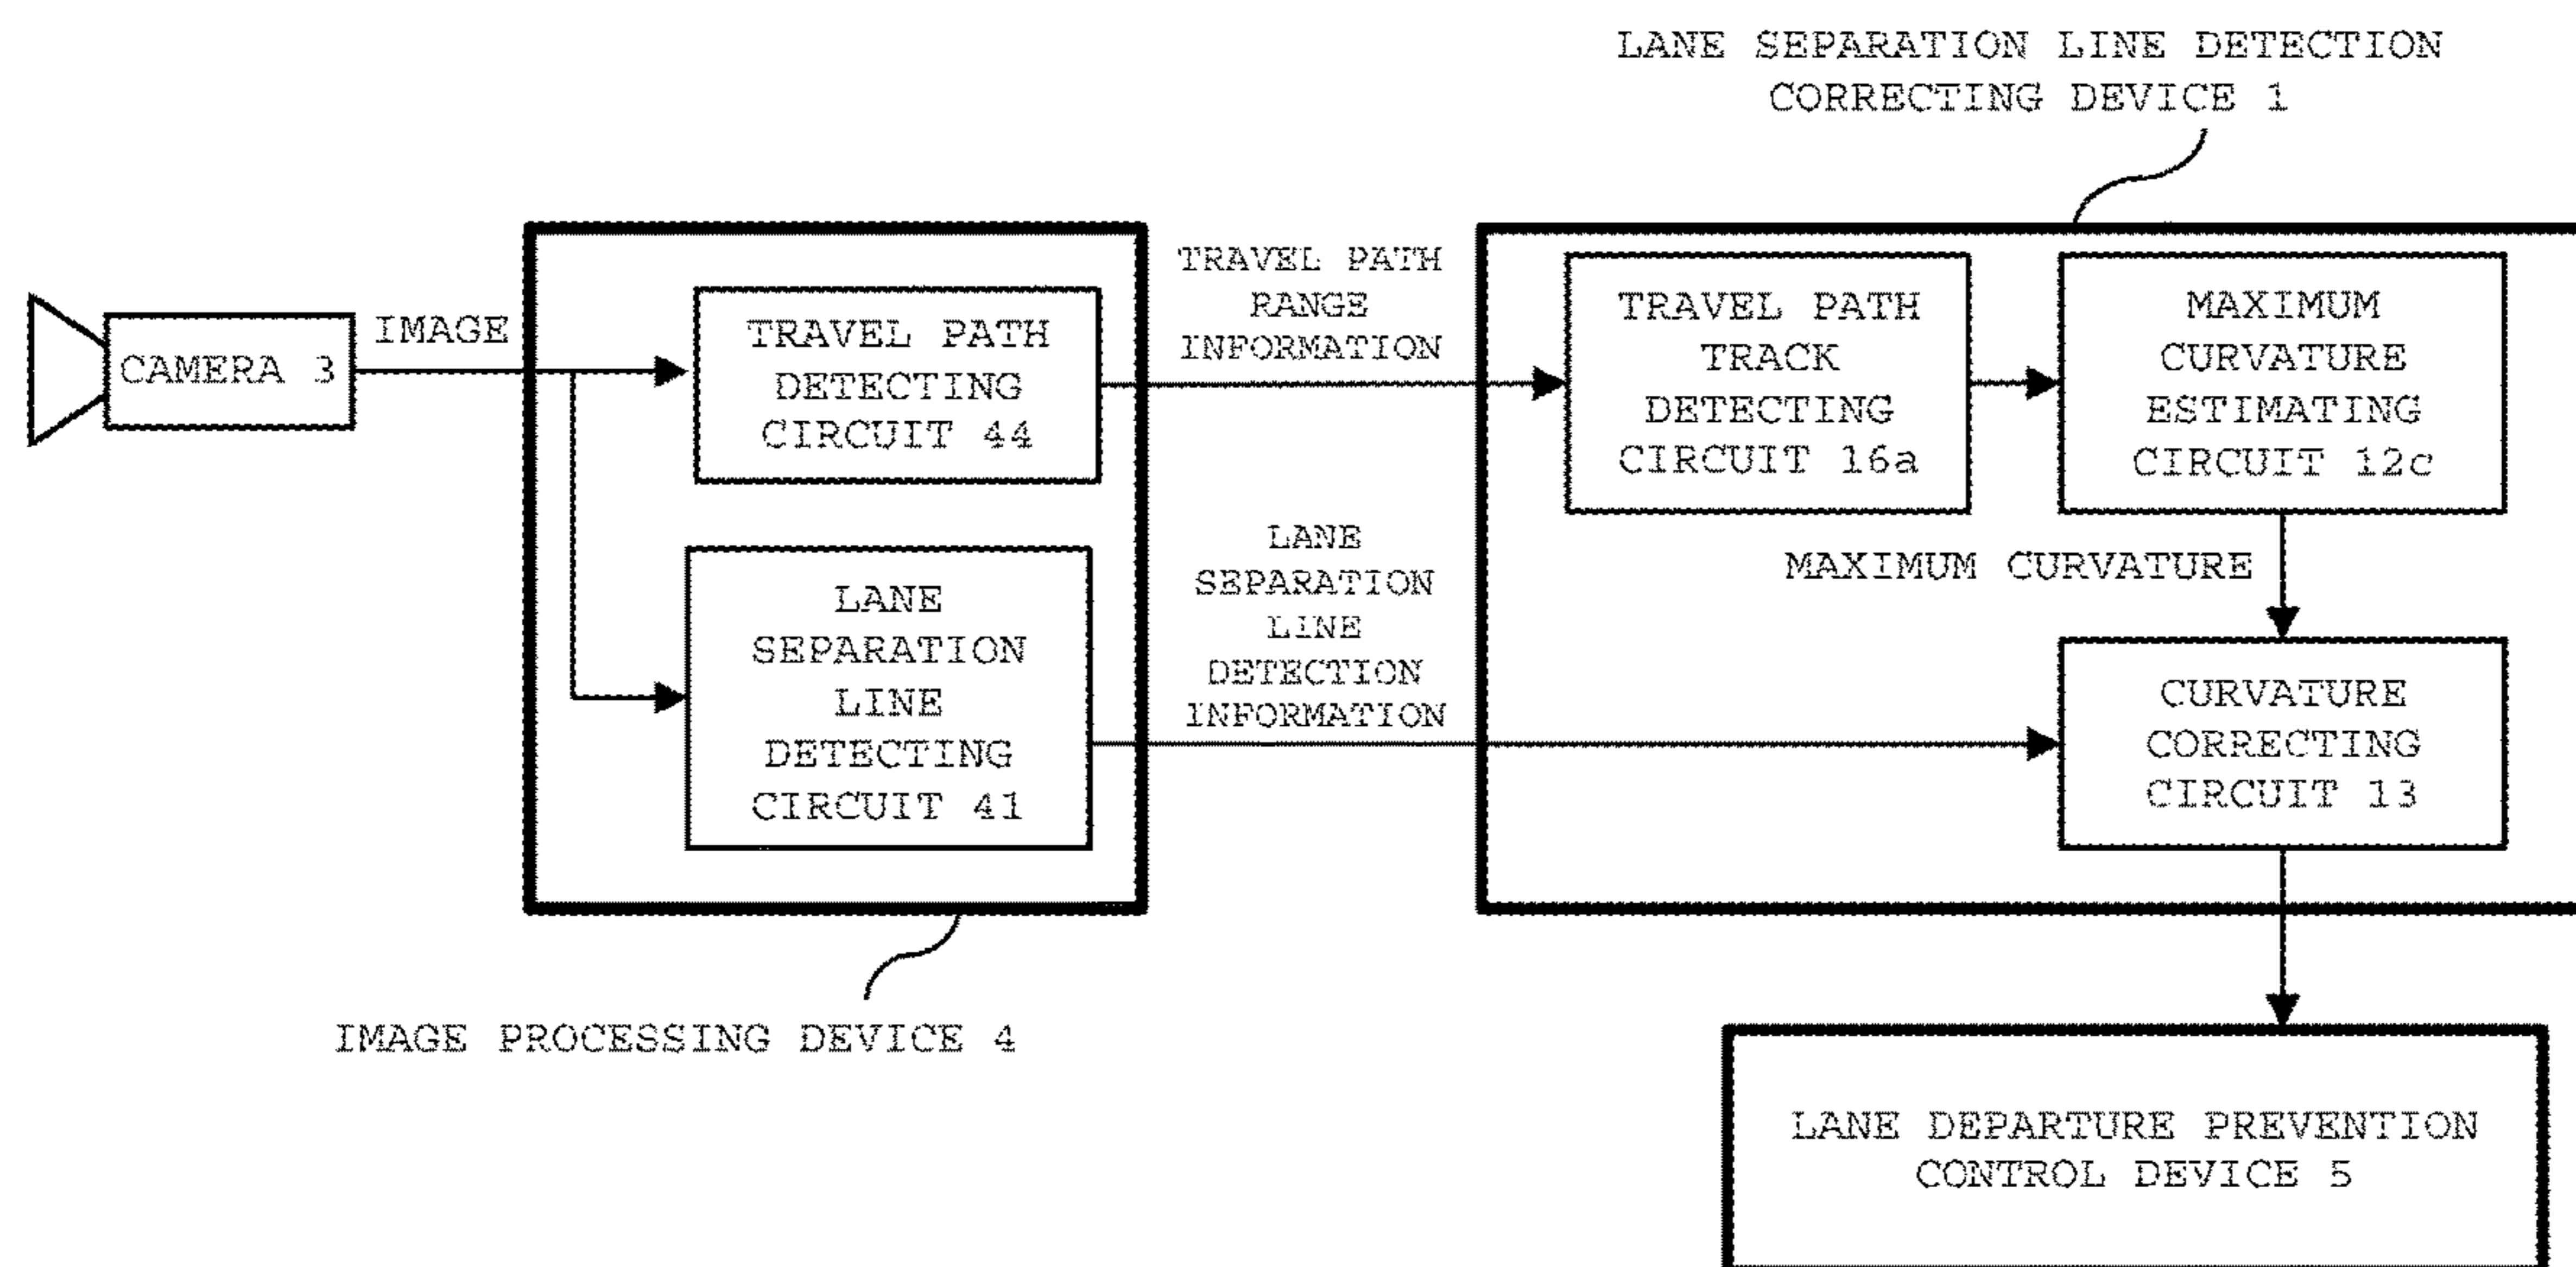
LANE SEPARATION LINE DETECTION CORRECTING DEVICE 1

CAMERA 3

IMAGE

TRAVEL PATH DETECTING CIRCUIT 44

LANE SEPARATION LINE DETECTING CIRCUIT 41

TRAVEL PATH RANGE INFORMATION

LANE SEPARATION LINE DETECTION INFORMATION

TRAVEL PATH TRACK DETECTING CIRCUIT 16a

MAXIMUM CURVATURE ESTIMATING CIRCUIT 12c

MAXIMUM CURVATURE

CURVATURE CORRECTING CIRCUIT 13

IMAGE PROCESSING DEVICE 4

LANE DEPARTURE PREVENTION CONTROL DEVICE 5